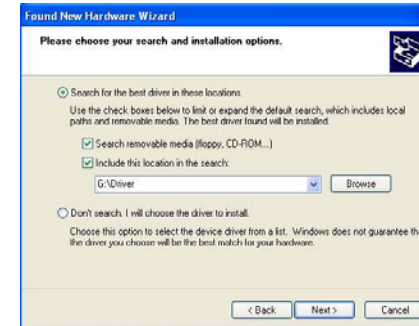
Found New Hardware Wizard

Please choose your search and installation options.

Search for the best driver in these locations.

Use the check boxes below to limit or expand the default search, which includes local paths and removable media. The best driver found will be installed.

Search removable media (floppy, CD-ROM...)

Include this location in the search:

G:\Driver

Browse

Don't search. I will choose the driver to install.

Choose this option to select the device driver from a list. Windows does not guarantee th the driver you choose will be the best match for your hardware.

< Back

Next >

Cancel